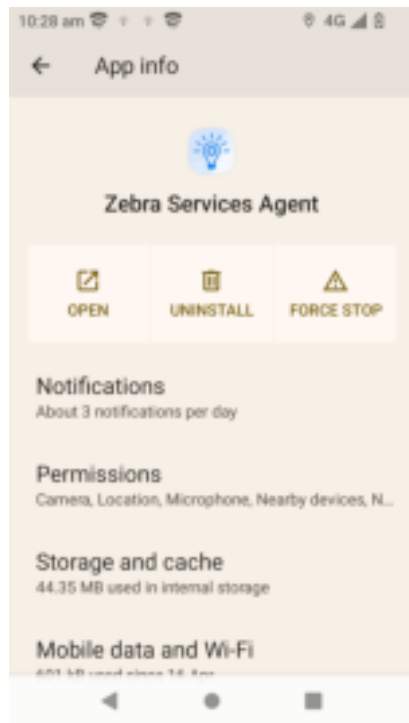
10:28 am 4G

App info

Zebra Services Agent

OPEN

UNINSTALL

FORCE STOP

Notifications

About 3 notifications per day

Permissions

Camera, Location, Microphone, Nearby devices, N...

Storage and cache

44.35 MB used in internal storage

Mobile data and Wi-Fi

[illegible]